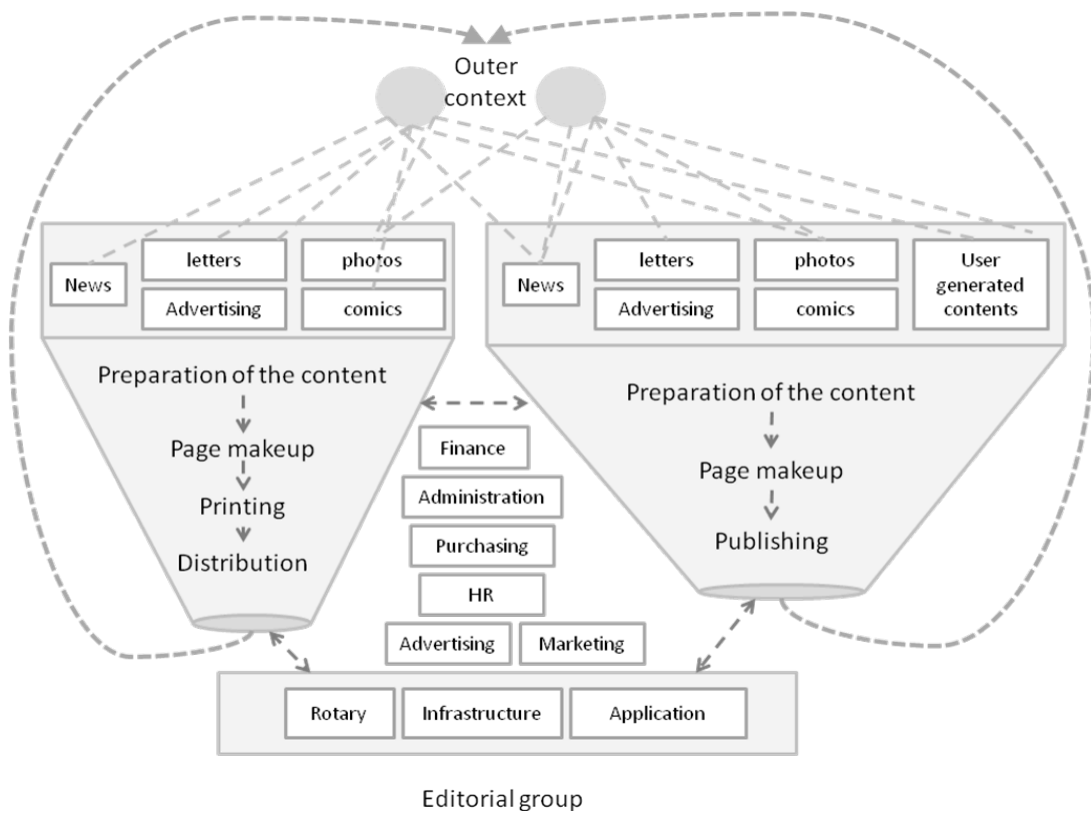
Outer context

News
letters
photos
Advertising
comics

Preparation of the content
Page makeup
Printing
Distribution

News
letters
photos
User generated contents
Advertising
comics

Preparation of the content
Page makeup
Publishing

Finance
Administration
Purchasing
HR
Advertising
Marketing

Rotary
Infrastructure
Application

Editorial group